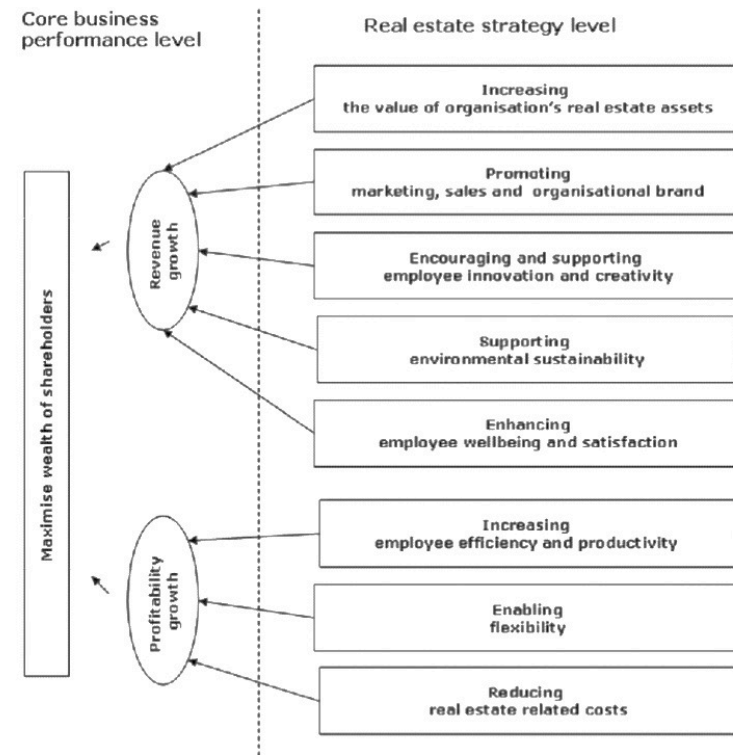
Core business performance level

Real estate strategy level

Maximise wealth of shareholders

Revenue growth

Profitability growth

Increasing
the value of organisation's real estate assets

Promoting
marketing, sales and organisational brand

Encouraging and supporting
employee innovation and creativity

Supporting
environmental sustainability

Enhancing
employee wellbeing and satisfaction

Increasing
employee efficiency and productivity

Enabling
flexibility

Reducing
real estate related costs